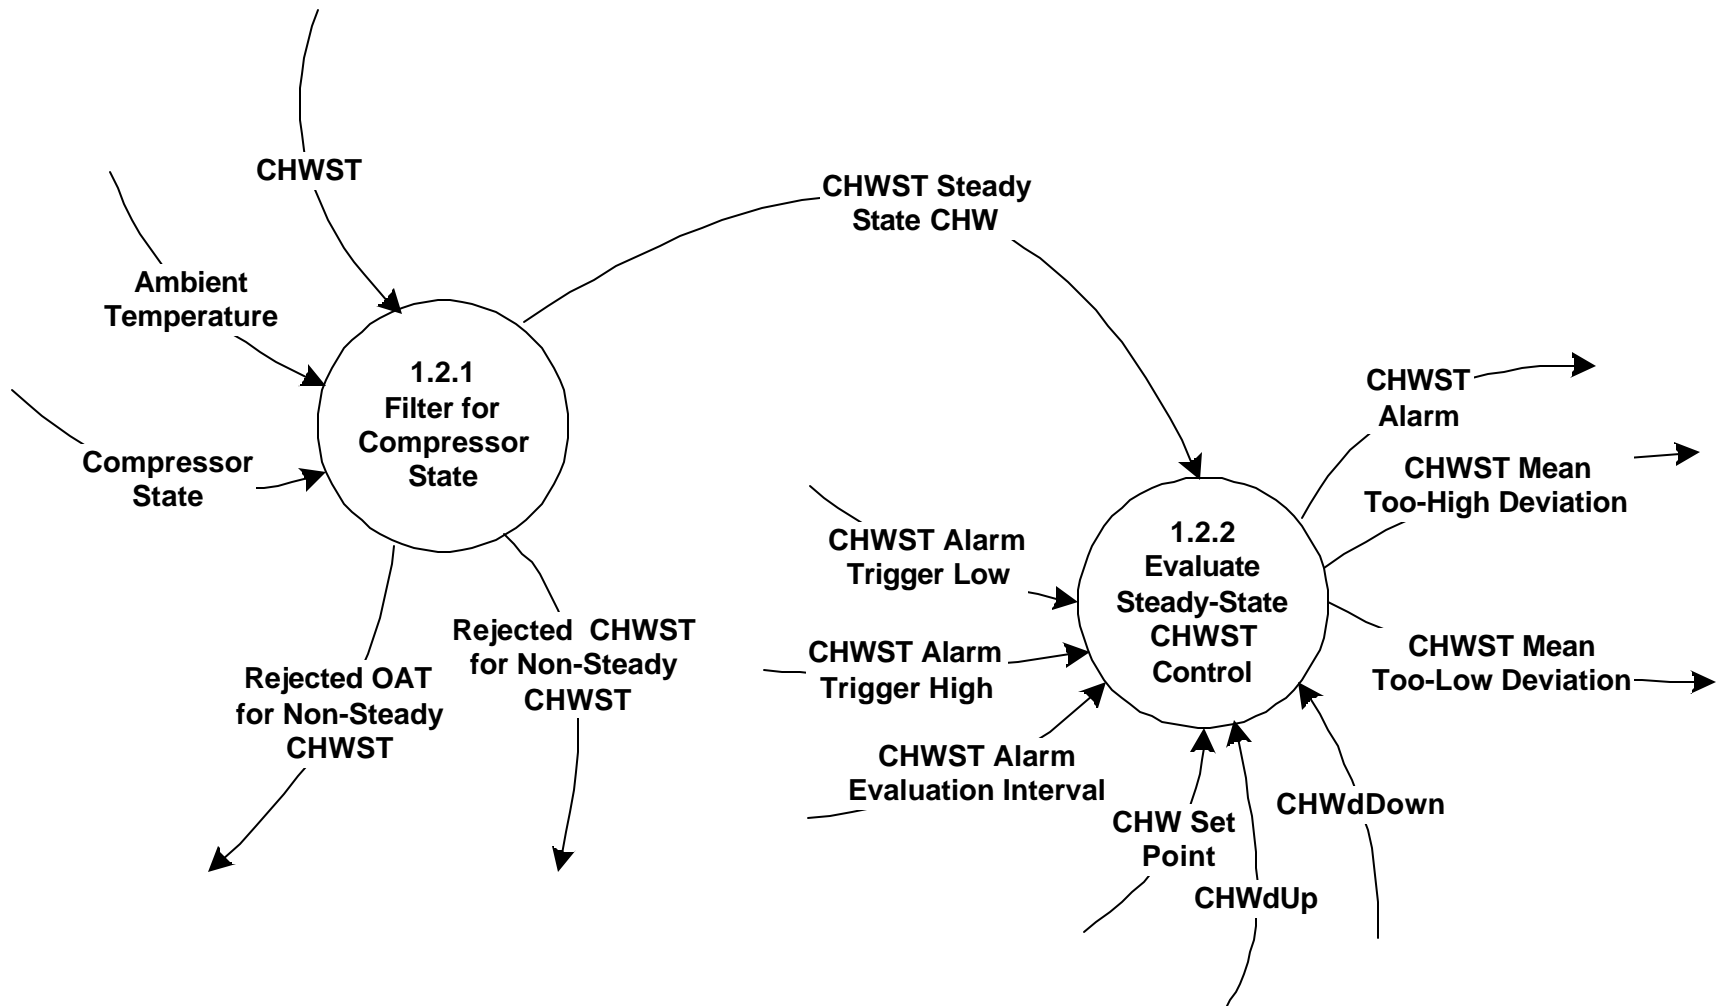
CHWST

Ambient Temperature

Compressor State

1.2.1
Filter for Compressor State

CHWST Steady State CHW

Rejected OAT for Non-Steady CHWST

Rejected CHWST for Non-Steady CHWST

CHWST Alarm Trigger Low

CHWST Alarm Trigger High

CHWST Alarm Evaluation Interval

1.2.2
Evaluate Steady-State CHWST Control

CHWST Alarm

CHWST Mean Too-High Deviation

CHWST Mean Too-Low Deviation

CHW Set Point

CHWdUp

CHWdDown